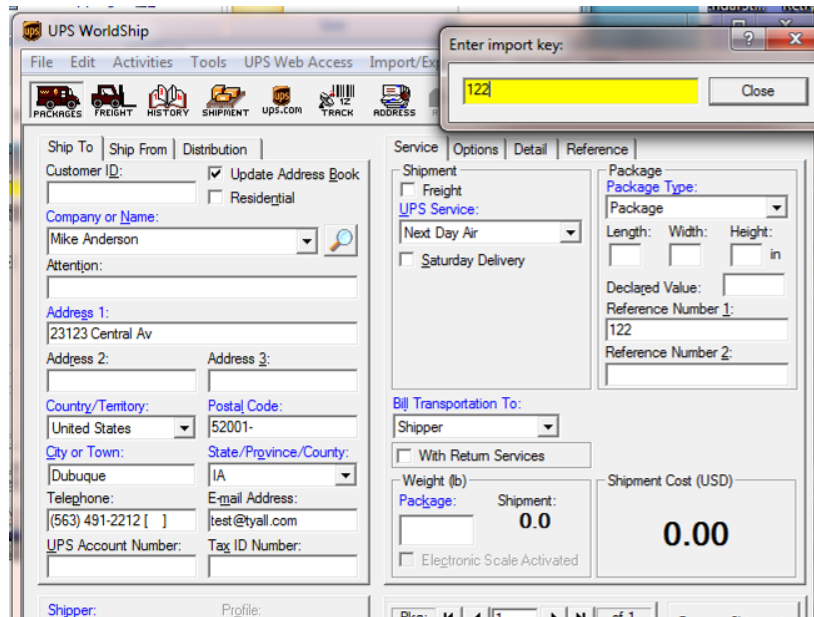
UPS WorldShip

File Edit Activities Tools UPS Web Access Import/Ex

PACKAGES FREIGHT HISTORY SHIPMENT ups.com TRACK ADDRESS

Enter import key:

122

Close

Ship To | Ship From | Distribution

Customer ID:

Update Address Book

Residential

Company or Name:

Mike Anderson

Attention:

Address 1:

23123 Central Av

Address 2:

Address 3:

Country/Territory:

United States

Postal Code:

52001-

City or Town:

Dubuque

State/Province/County:

IA

Telephone:

(563) 491-2212 [ ]

E-mail Address:

test@tyall.com

UPS Account Number:

Tax ID Number:

Shipper:

Profile:

Service | Options | Detail | Reference

Shipment

Freight

UPS Service:

Next Day Air

Saturday Delivery

Package

Package Type:

Package

Length: Width: Height:

in

Declared Value:

Reference Number 1:

122

Reference Number 2:

Bill Transportation To:

Shipper

With Return Services

Weight (lb)

Package:

Shipment:

0.0

Electronic Scale Activated

Shipment Cost (USD)

0.00

Pkg: of 1